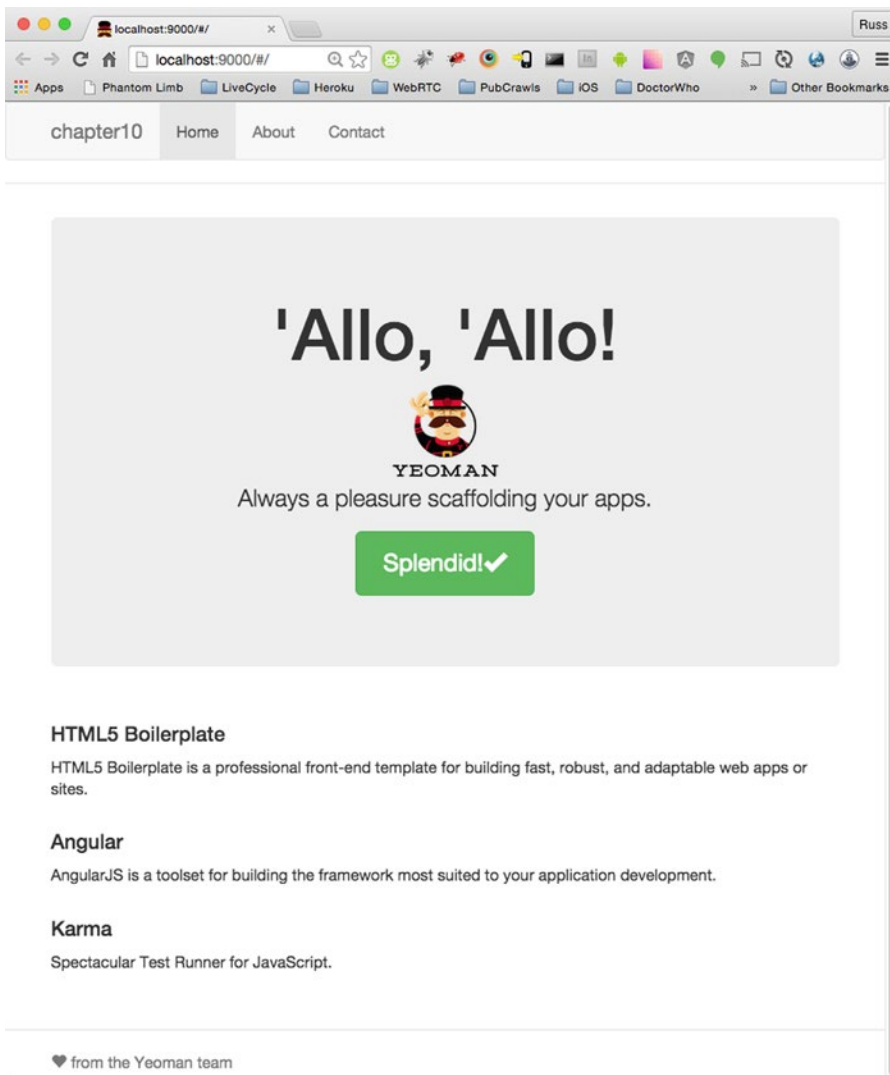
localhost:9000/#/ ×

Russ

localhost:9000/#/

Apps Phantom Limb LiveCycle Heroku WebRTC PubCrawls iOS DoctorWho » Other Bookmarks

chapter10 Home About Contact

'Allo, 'Allo!

YEOMAN

Always a pleasure scaffolding your apps.

Splendid!✔

HTML5 Boilerplate

HTML5 Boilerplate is a professional front-end template for building fast, robust, and adaptable web apps or sites.

Angular

AngularJS is a toolset for building the framework most suited to your application development.

Karma

Spectacular Test Runner for JavaScript.

♥ from the Yeoman team